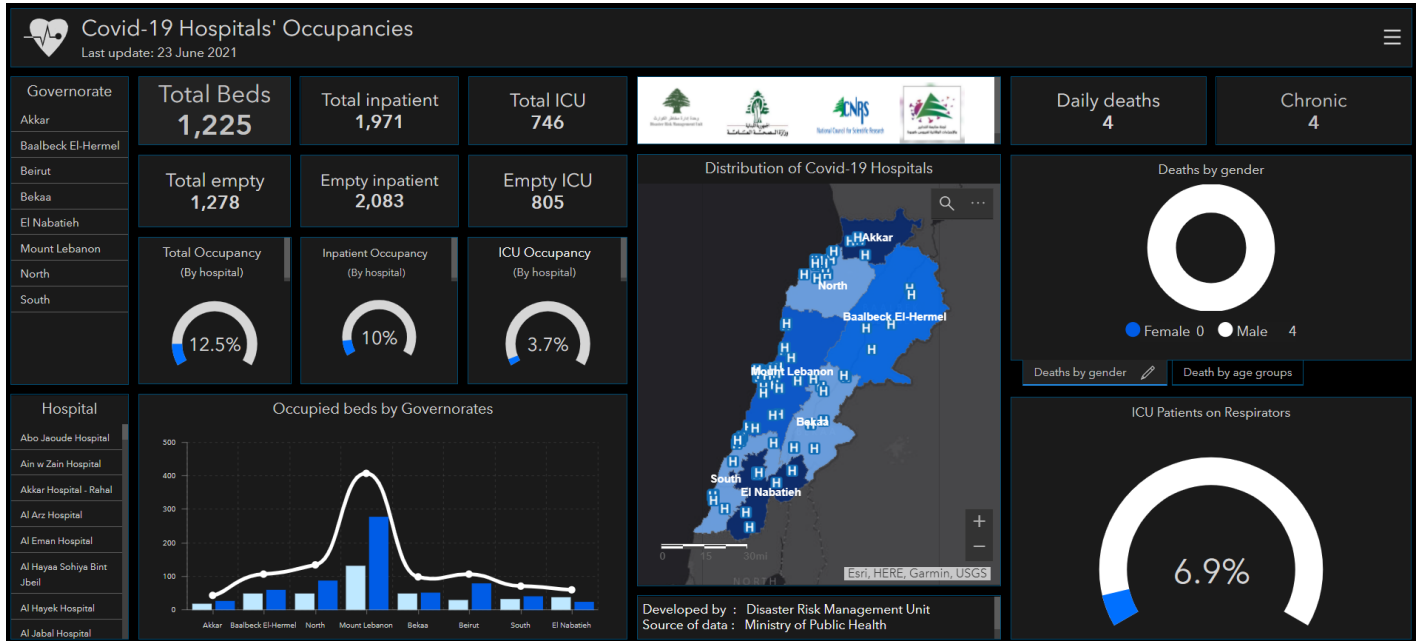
Covid-19 Hospitals' Occupancies
Last update: 23 June 2021

Governorate
Akkar
Baalbeck El-Hermel
Beirut
Bekaa
El Nabatieh
Mount Lebanon
North
South

Total Beds
1,225

Total inpatient
1,971

Total ICU
746

Total empty
1,278

Empty inpatient
2,083

Empty ICU
805

Total Occupancy
(By hospital)
12.5%

Inpatient Occupancy
(By hospital)
10%

ICU Occupancy
(By hospital)
3.7%

CNRS

Distribution of Covid-19 Hospitals
Akkar
North
Baalbeck El-Hermel
Mount Lebanon
Bekaa
South
El Nabatieh
0 15 30mi
Esri, HERE, Garmin, USGS
NORTH

Daily deaths
4

Chronic
4

Deaths by gender
Female 0 Male 4
Deaths by gender
Death by age groups

Hospital
Abo Jaoude Hospital
Ain w Zain Hospital
Akkar Hospital - Rahal
Al Arz Hospital
Al Eman Hospital
Al Hayaa Sohiya Bint Jbeil
Al Hayek Hospital
Al Jabal Hospital

Occupied beds by Governorates
500
400
300
200
100
0
Akkar Baalbeck El-Hermel North Mount Lebanon Bekaa Beirut South El Nabatieh

Developed by : Disaster Risk Management Unit
Source of data : Ministry of Public Health

ICU Patients on Respirators
6.9%